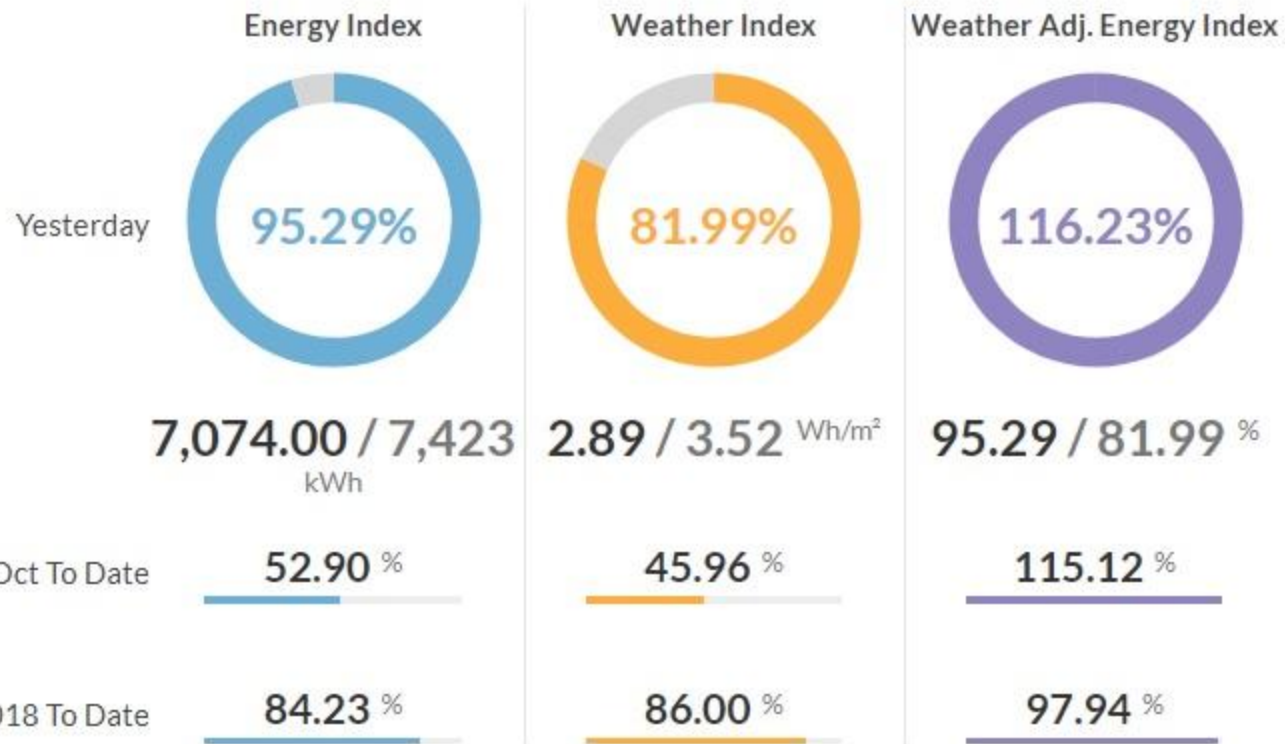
| | Energy Index | Weather Index | Weather Adj. Energy Index |
|---|---|---|---|
| Yesterday | 95.29% | 81.99% | 116.23% |
| | 7,074.00 / 7,423 kWh | 2.89 / 3.52 Wh/m² | 95.29 / 81.99 % |
| Oct To Date | 52.90 % | 45.96 % | 115.12 % |
| 018 To Date | 84.23 % | 86.00 % | 97.94 % |